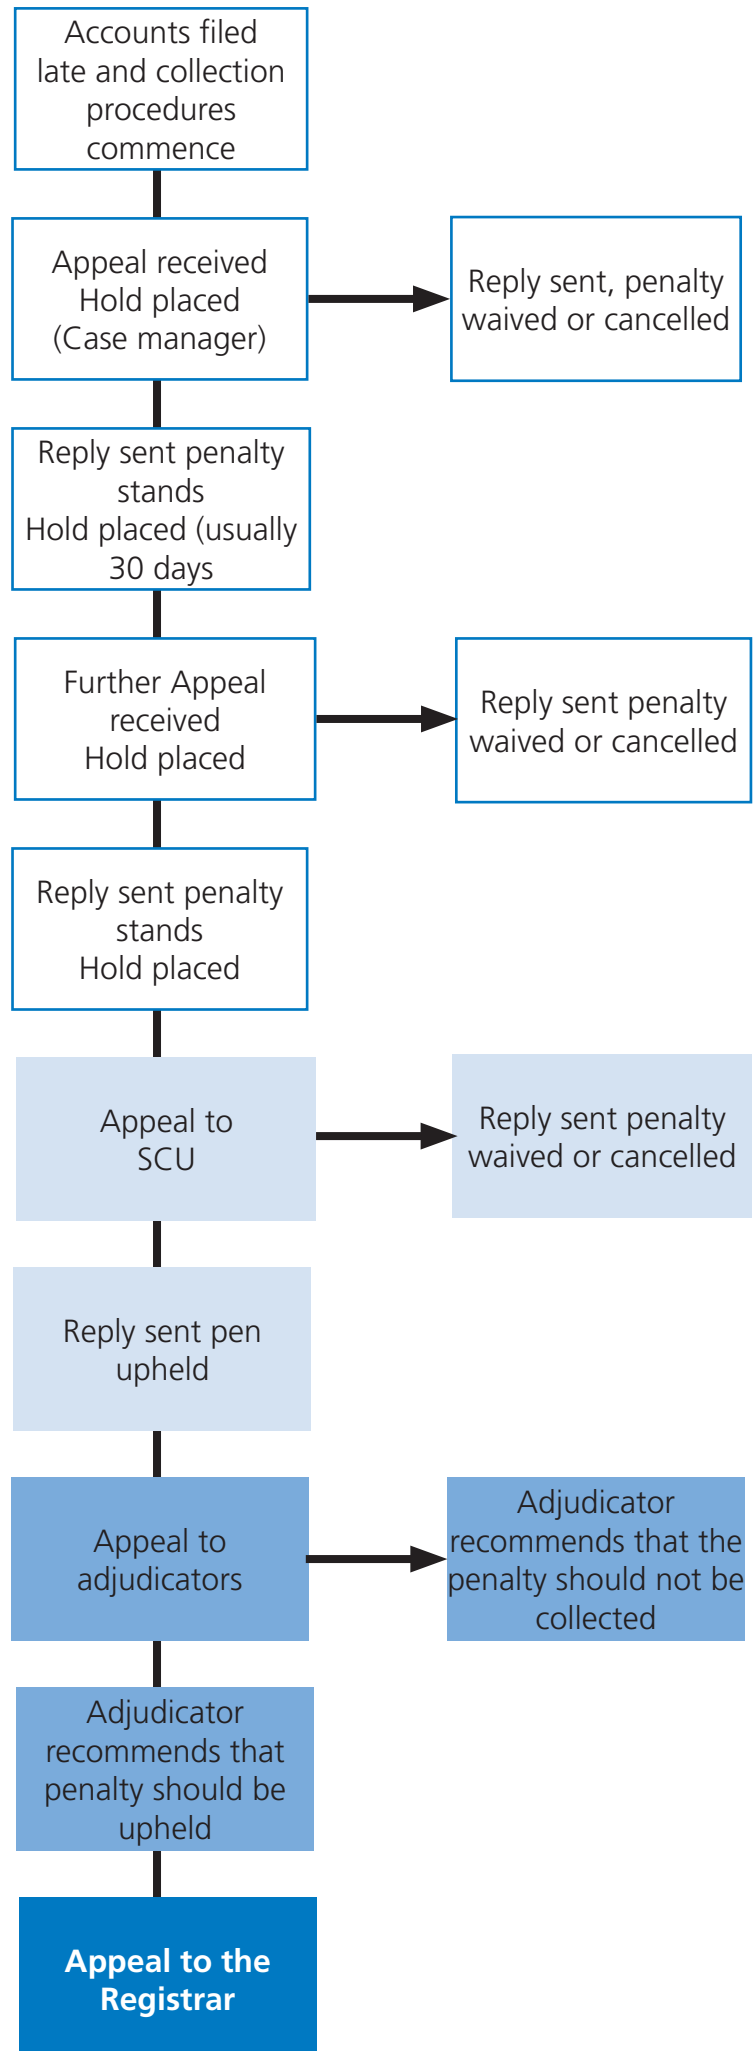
Accounts filed late and collection procedures commence

Appeal received
Hold placed
(Case manager)

Reply sent, penalty waived or cancelled

Reply sent penalty stands
Hold placed (usually 30 days

Further Appeal received
Hold placed

Reply sent penalty waived or cancelled

Reply sent penalty stands
Hold placed

Appeal to SCU

Reply sent penalty waived or cancelled

Reply sent pen upheld

Appeal to adjudicators

Adjudicator recommends that the penalty should not be collected

Adjudicator recommends that penalty should be upheld

Appeal to the Registrar